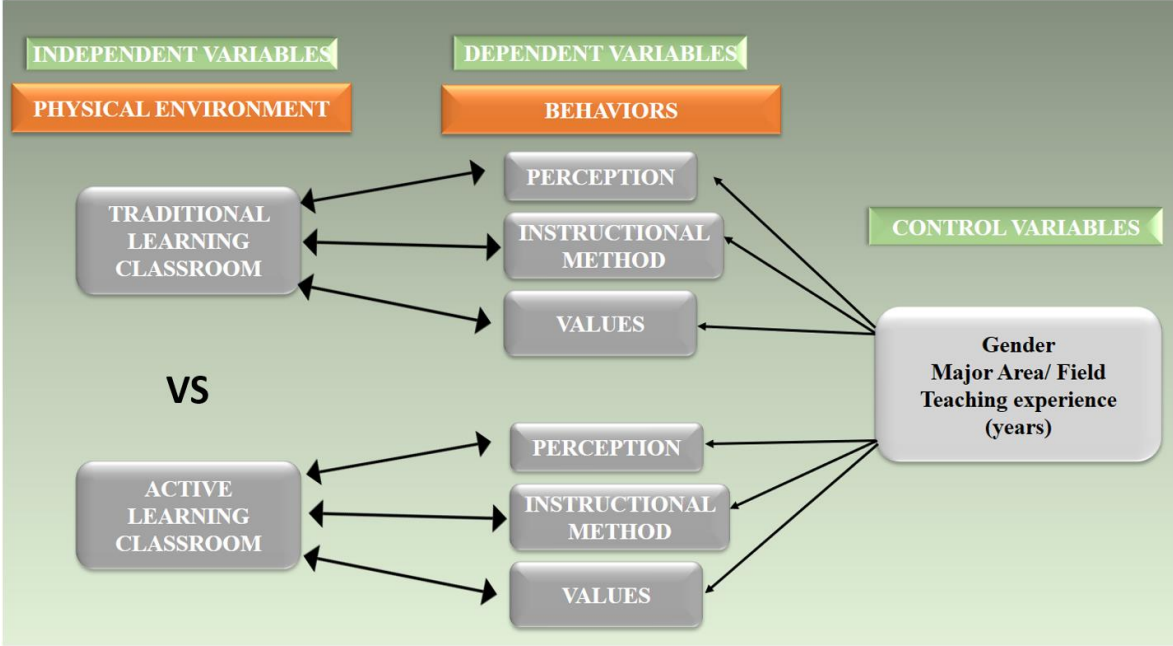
INDEPENDENT VARIABLES

PHYSICAL ENVIRONMENT

DEPENDENT VARIABLES

BEHAVIORS

TRADITIONAL LEARNING CLASSROOM

PERCEPTION

INSTRUCTIONAL METHOD

VALUES

CONTROL VARIABLES

Gender
Major Area/ Field
Teaching experience (years)

VS

ACTIVE LEARNING CLASSROOM

PERCEPTION

INSTRUCTIONAL METHOD

VALUES